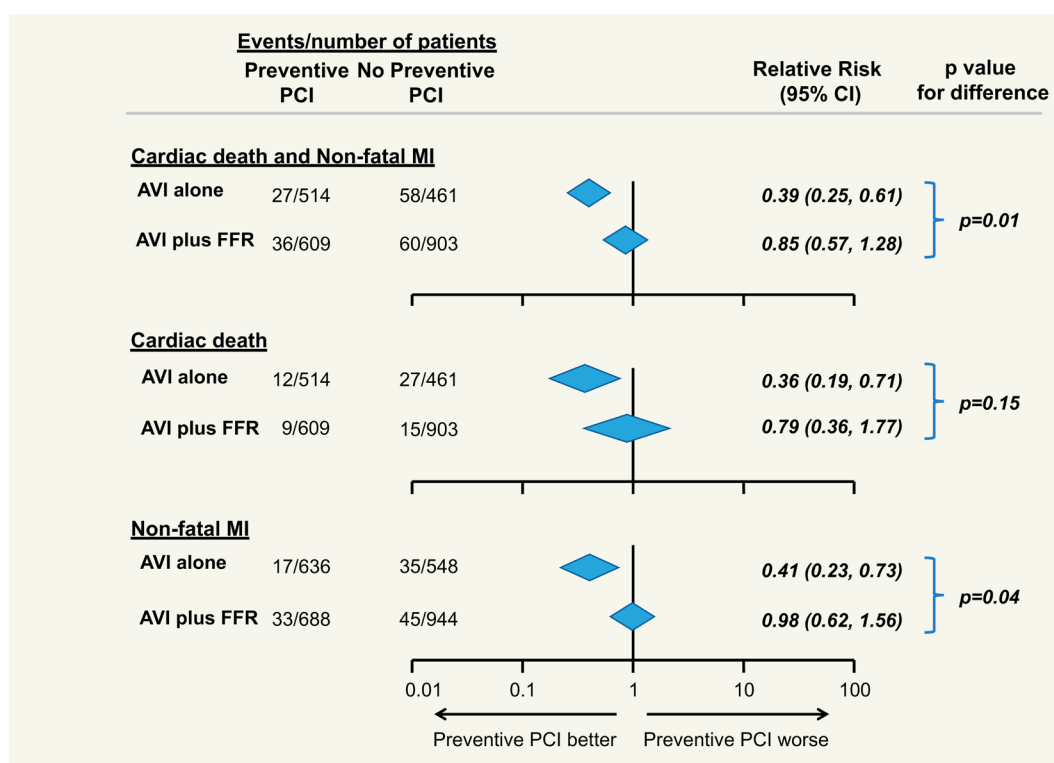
Events/number of patients

| | Preventive PCI | No Preventive PCI | Relative Risk (95% CI) | p value for difference |
|---|---|---|---|---|
| **Cardiac death and Non-fatal MI** | | | | |
| AVI alone | 27/514 | 58/461 | 0.39 (0.25, 0.61) | p=0.01 |
| AVI plus FFR | 36/609 | 60/903 | 0.85 (0.57, 1.28) | |
| **Cardiac death** | | | | |
| AVI alone | 12/514 | 27/461 | 0.36 (0.19, 0.71) | p=0.15 |
| AVI plus FFR | 9/609 | 15/903 | 0.79 (0.36, 1.77) | |
| **Non-fatal MI** | | | | |
| AVI alone | 17/636 | 35/548 | 0.41 (0.23, 0.73) | p=0.04 |
| AVI plus FFR | 33/688 | 45/944 | 0.98 (0.62, 1.56) | |

0.01 0.1 1 10 100

Preventive PCI better Preventive PCI worse